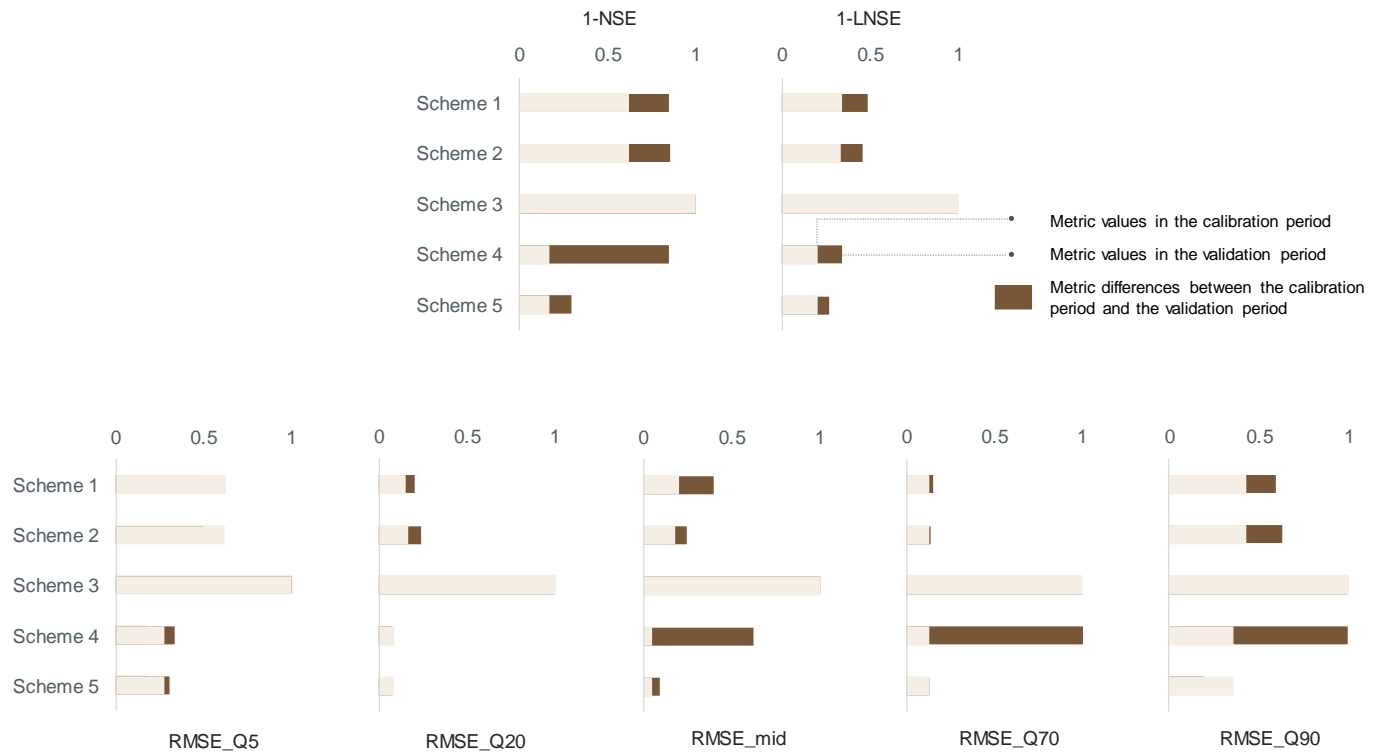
1-NSE

0 0.5 1

Scheme 1
Scheme 2
Scheme 3
Scheme 4
Scheme 5

1-LNSE

0 0.5 1

Metric values in the calibration period
Metric values in the validation period
Metric differences between the calibration period and the validation period

0 0.5 1

Scheme 1
Scheme 2
Scheme 3
Scheme 4
Scheme 5

RMSE_Q5

0 0.5 1

RMSE_Q20

0 0.5 1

RMSE_mid

0 0.5 1

RMSE_Q70

0 0.5 1

RMSE_Q90